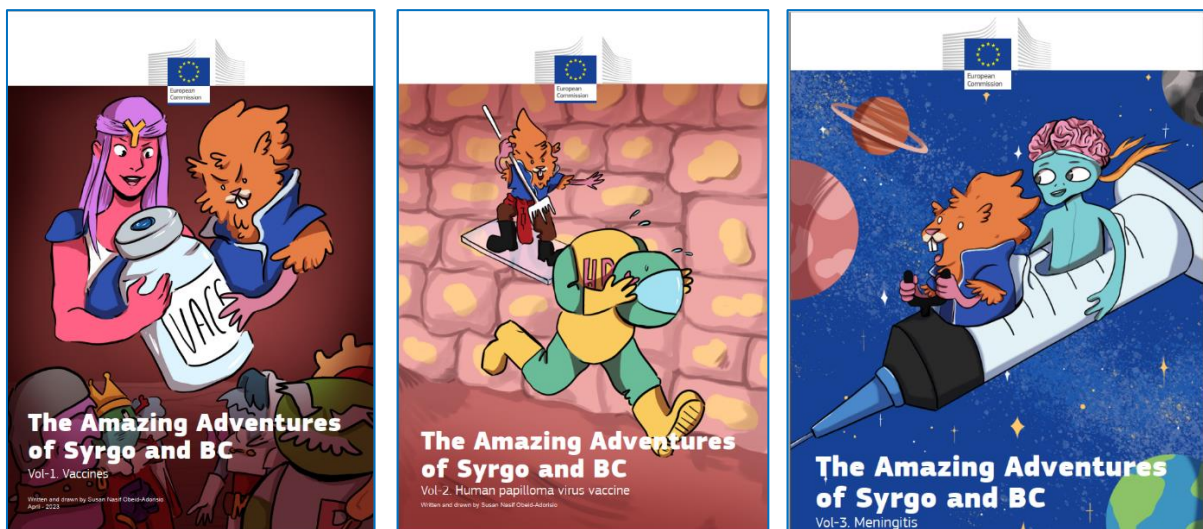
European Commission

VACC

The Amazing Adventures of Syrgo and BC

Vol-1. Vaccines

Written and drawn by Susan Nasif Obeid-Adorisio

April - 2023

European Commission

HP

The Amazing Adventures of Syrgo and BC

Vol-2. Human papilloma virus vaccine

Written and drawn by Susan Nasif Obeid-Adorisio

European Commission

The Amazing Adventures of Syrgo and BC

Vol-3. Meningitis